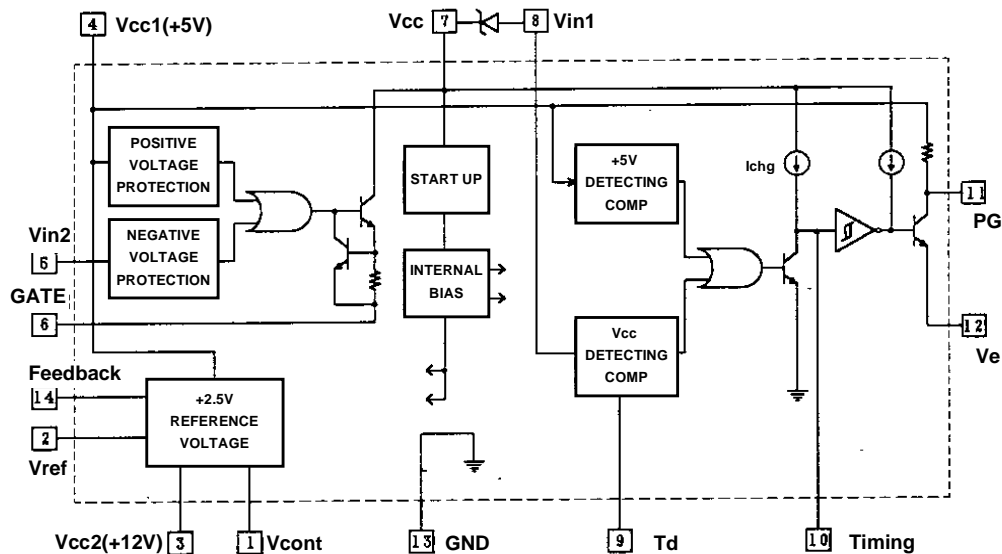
4 Vcc1(+5V)

Vcc 7 8 Vin1

POSITIVE VOLTAGE PROTECTION

NEGATIVE VOLTAGE PROTECTION

START UP

INTERNAL BIAS

+5V DETECTING COMP

Vcc DETECTING COMP

Ichg

11 PG

12 Ve

Vin2 5

GATE 6

Feedback 14

2 Vref

+2.5V REFERENCE VOLTAGE

Vcc2(+12V) 3

1 Vcont

13 GND

9 Td

10 Timing